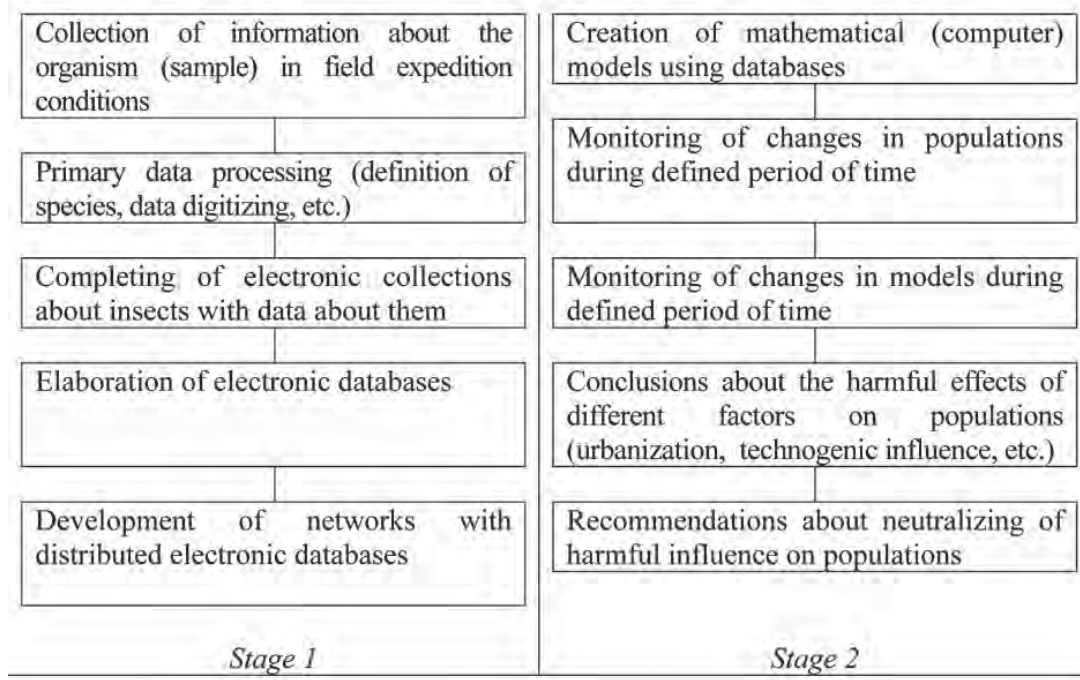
Collection of information about the organism (sample) in field expedition conditions

Primary data processing (definition of species, data digitizing, etc.)

Completing of electronic collections about insects with data about them

Elaboration of electronic databases

Development of networks with distributed electronic databases

Stage 1

Creation of mathematical (computer) models using databases

Monitoring of changes in populations during defined period of time

Monitoring of changes in models during defined period of time

Conclusions about the harmful effects of different factors on populations (urbanization, technogenic influence, etc.)

Recommendations about neutralizing of harmful influence on populations

Stage 2